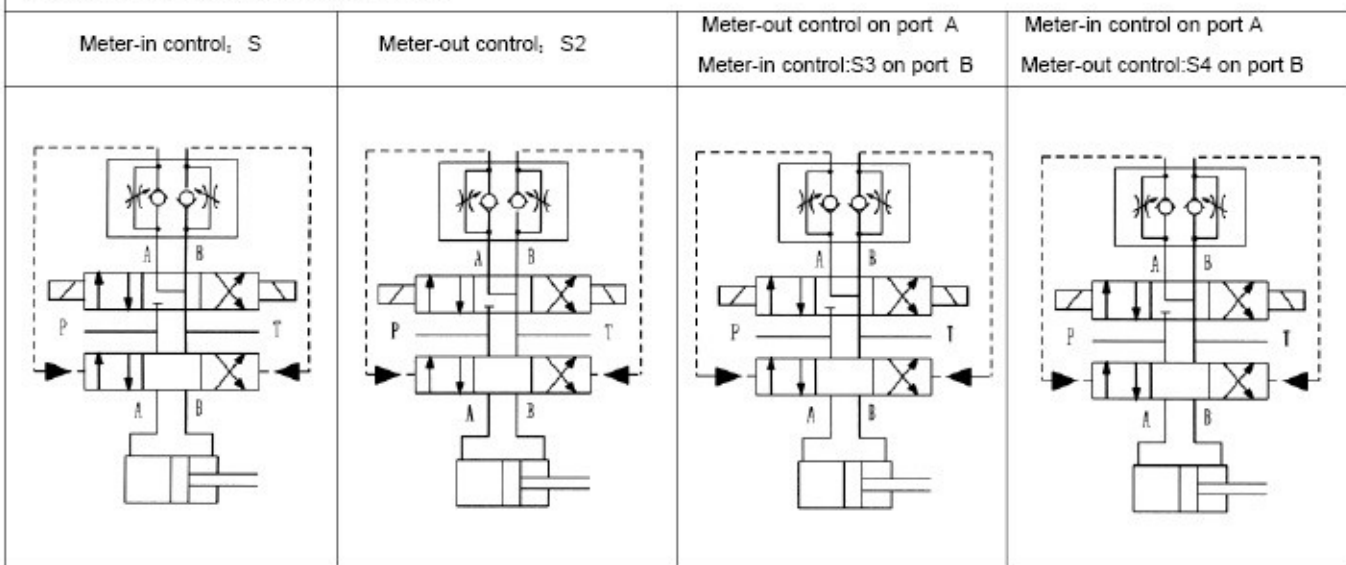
| Meter-in control： S | Meter-out control： S2 | Meter-out control on port A<br>Meter-in control:S3 on port B | Meter-in control on port A<br>Meter-out control:S4 on port B |
|---|---|---|---|
| A B P T A B | A B P T A B | A B P T A B | A B P T A B |